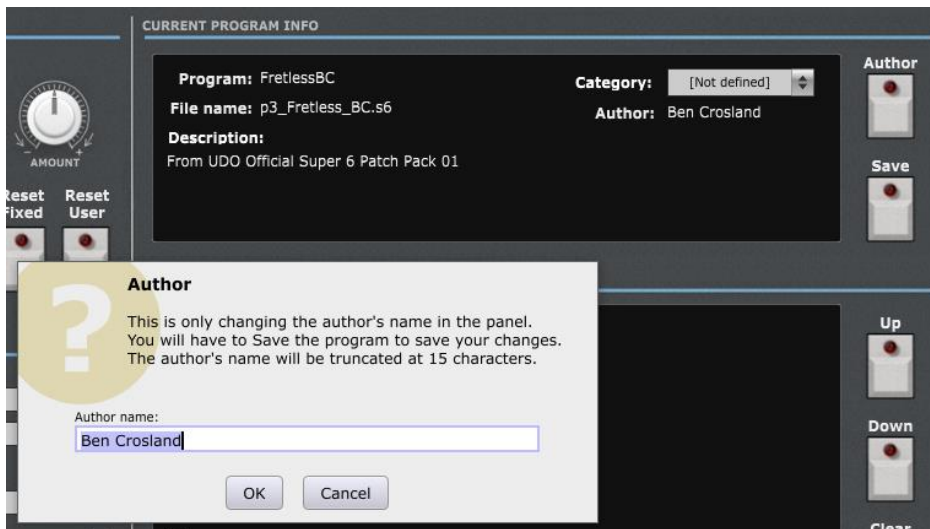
CURRENT PROGRAM INFO

Program: FretlessBC
File name: p3_Fretless_BC.s6
Description:
From UDO Official Super 6 Patch Pack 01

Category: [Not defined]
Author: Ben Crosland

Author

Save

AMOUNT

Reset Fixed

Reset User

Author

This is only changing the author's name in the panel. You will have to Save the program to save your changes. The author's name will be truncated at 15 characters.

Author name:
Ben Crosland

OK

Cancel

Up

Down

Clear